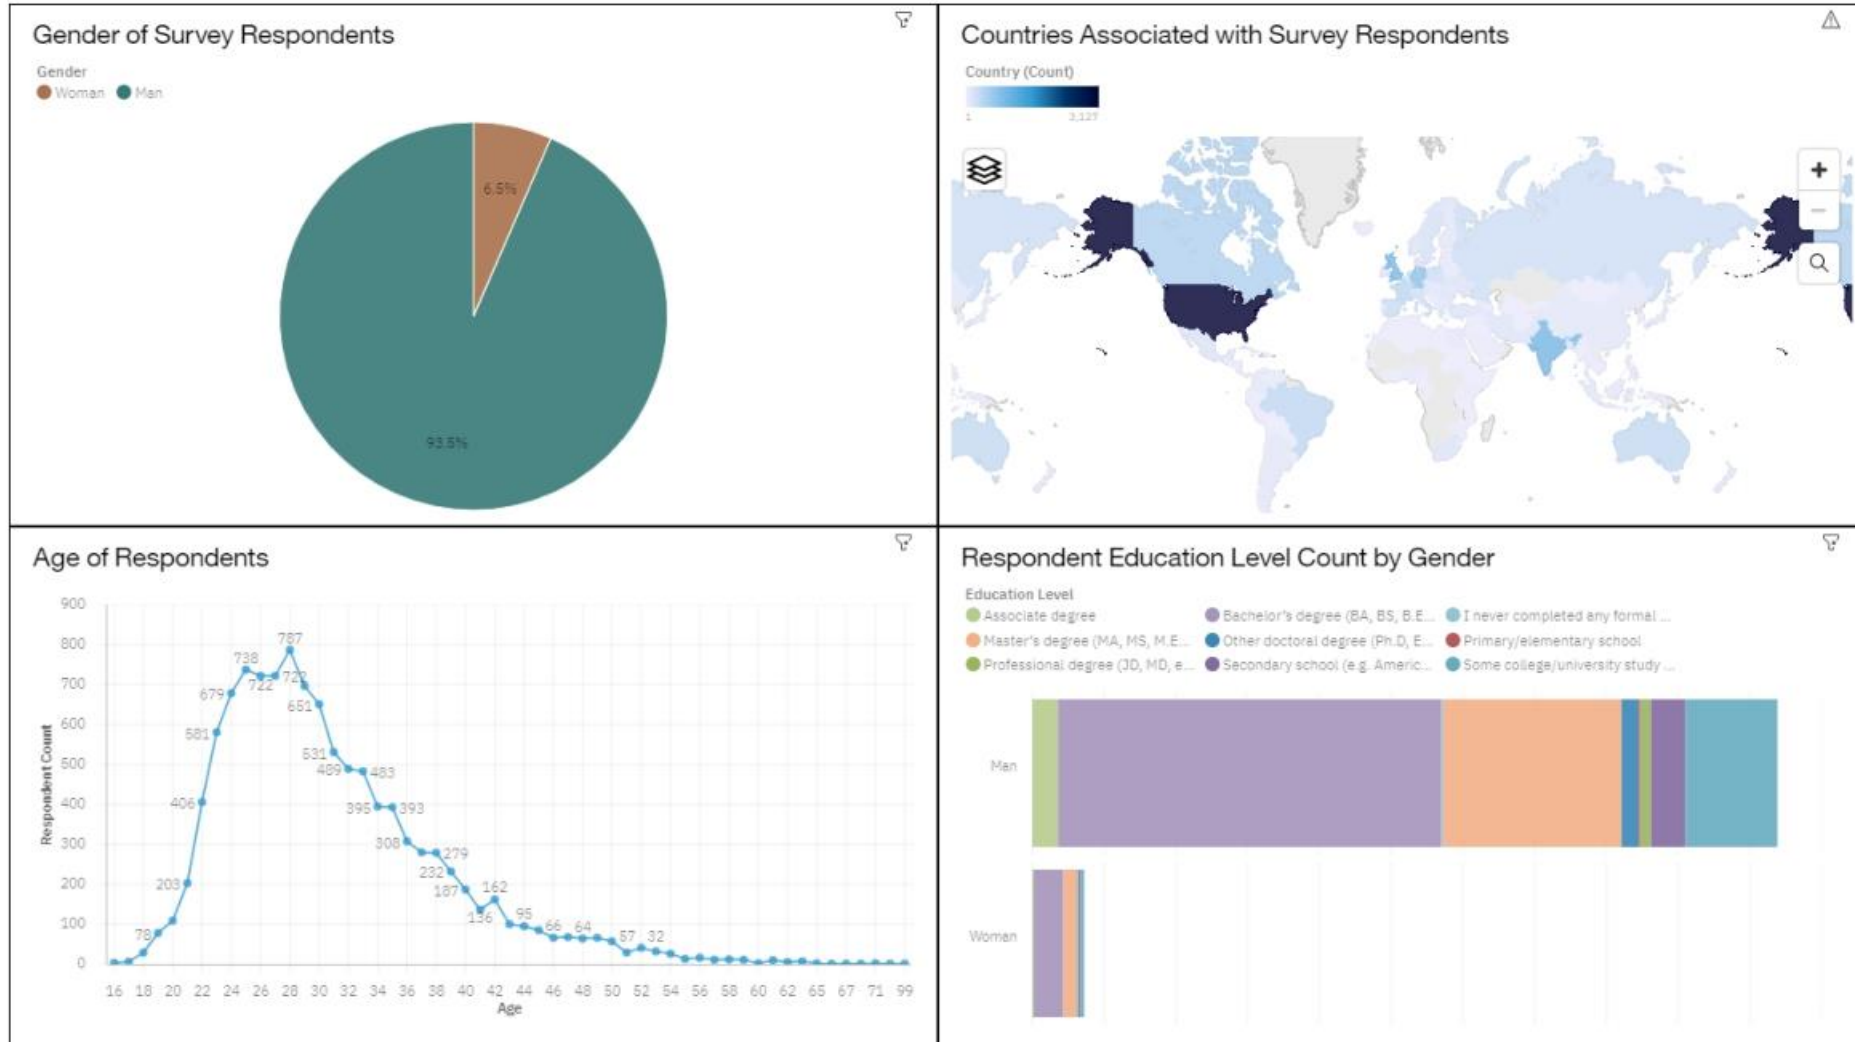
Gender of Survey Respondents

Gender
Woman Man

6.5%

93.5%

Countries Associated with Survey Respondents

Country (Count)
1 3,127

+
−

Age of Respondents

900
800
700
600
500
400
300
200
100
0

Respondent Count

78
203
406
581
679
738
722
722
787
651
531
489
483
395
393
308
279
232
187
136
162
95
66
64
57
32

16 18 20 22 24 26 28 30 32 34 36 38 40 42 44 46 48 50 52 54 56 58 60 62 65 67 71 99
Age

Respondent Education Level Count by Gender

Education Level
Associate degree
Bachelor's degree (BA, BS, B.E...
I never completed any formal ...
Master's degree (MA, MS, M.E...
Other doctoral degree (Ph.D, E...
Primary/elementary school
Professional degree (JD, MD, e...
Secondary school (e.g. Americ...
Some college/university study ...

Man

Woman